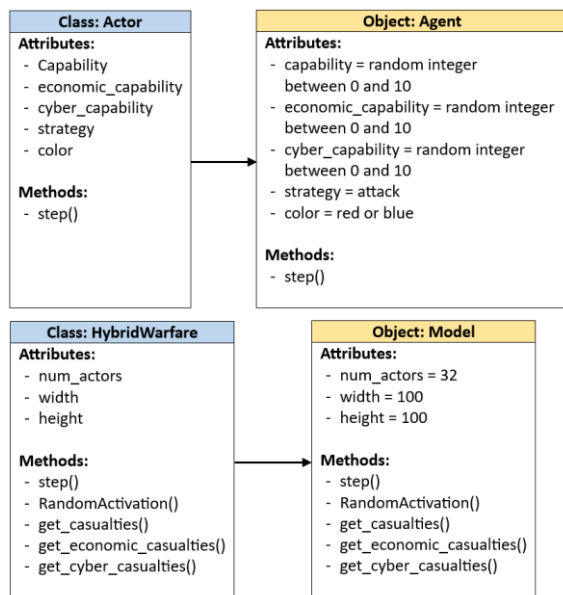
Class: Actor

Attributes:
- Capability
- economic_capability
- cyber_capability
- strategy
- color

Methods:
- step()

Object: Agent

Attributes:
- capability = random integer between 0 and 10
- economic_capability = random integer between 0 and 10
- cyber_capability = random integer between 0 and 10
- strategy = attack
- color = red or blue

Methods:
- step()

Class: HybridWarfare

Attributes:
- num_actors
- width
- height

Methods:
- step()
- RandomActivation()
- get_casualties()
- get_economic_casualties()
- get_cyber_casualties()

Object: Model

Attributes:
- num_actors = 32
- width = 100
- height = 100

Methods:
- step()
- RandomActivation()
- get_casualties()
- get_economic_casualties()
- get_cyber_casualties()